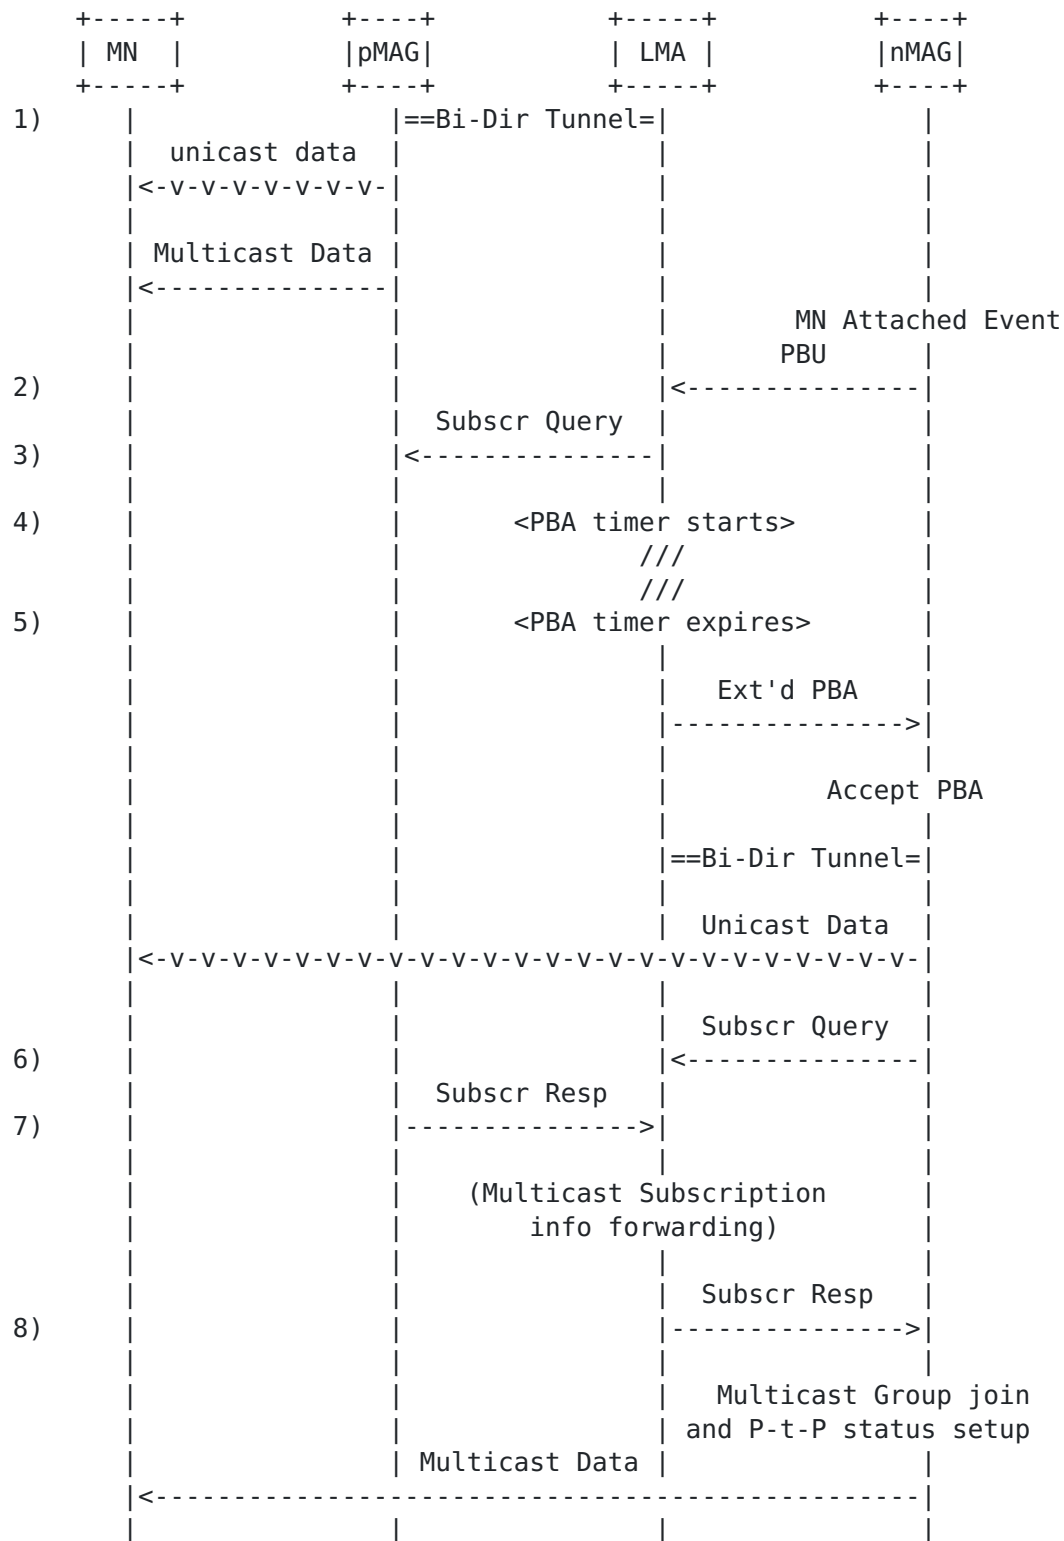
MN

pMAG

LMA

nMAG

1) ==Bi-Dir Tunnel=

unicast data

<-v-v-v-v-v-v-v-v-

Multicast Data

<---------------

MN Attached Event

PBU

2) <---------------

Subscr Query

3) <---------------

4) <PBA timer starts>

///

///

5) <PBA timer expires>

Ext'd PBA

--------------->

Accept PBA

==Bi-Dir Tunnel=

Unicast Data

<-v-v-v-v-v-v-v-v-v-v-v-v-v-v-v-v-v-v-v-v-v-v-v-v-v-v-

Subscr Query

6) <---------------

Subscr Resp

7) --------------->

(Multicast Subscription info forwarding)

Subscr Resp

8) --------------->

Multicast Group join and P-t-P status setup

Multicast Data

<-----------------------------------------------